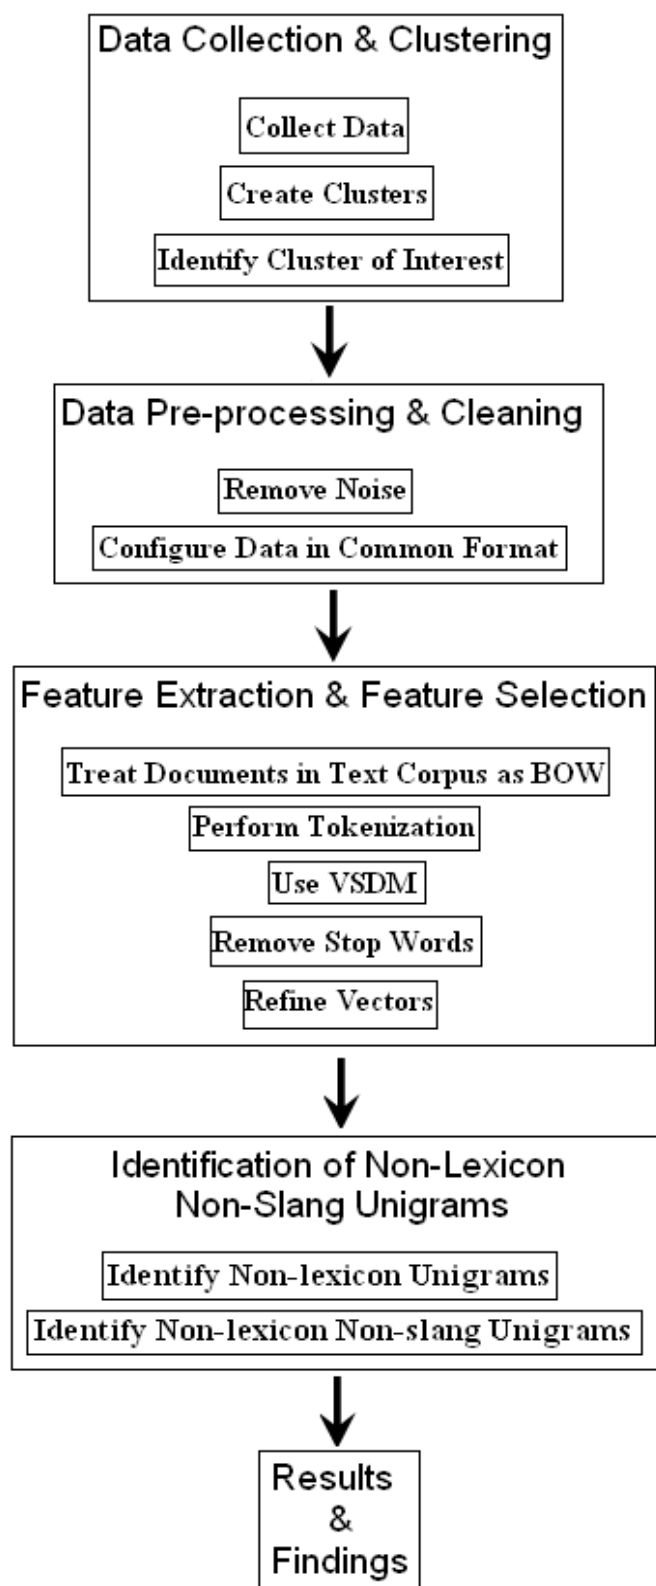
Data Collection & Clustering

Collect Data

Create Clusters

Identify Cluster of Interest

Data Pre-processing & Cleaning

Remove Noise

Configure Data in Common Format

Feature Extraction & Feature Selection

Treat Documents in Text Corpus as BOW

Perform Tokenization

Use VSDM

Remove Stop Words

Refine Vectors

Identification of Non-Lexicon Non-Slang Unigrams

Identify Non-lexicon Unigrams

Identify Non-lexicon Non-slang Unigrams

Results & Findings